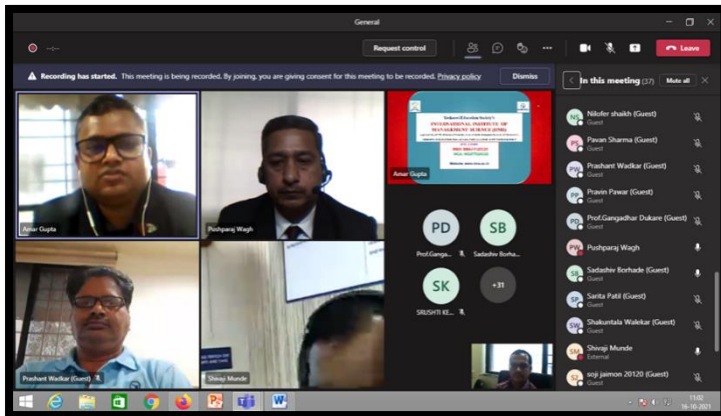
General

Request control

Leave

Recording has started. This meeting is being recorded. By joining, you are giving consent for this meeting to be recorded. Privacy policy

Dismiss

In this meeting (37)

Mute all

INTERNATIONAL INSTITUTE OF MANAGEMENT SCIENCE (IIMS)

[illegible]

Amar Gupta

Pushparaj Wagh

Amar Gupta

PD

SB

Prof.Ganga...

Sadashiv Borha...

SK

+31

SRUSHTI KE...

Prashant Wadkar (Guest)

Shivaji Munde

Nilofer shaikh (Guest)
Guest

Pavan Sharma (Guest)
Guest

Prashant Wadkar (Guest)
Guest

Pravin Pawar (Guest)
Guest

Prof.Gangadhar Dukare (Guest)
Guest

Pushparaj Wagh

Sadashiv Borhade (Guest)
Guest

Sarita Patil (Guest)
Guest

Shakuntala Walekar (Guest)
Guest

Shivaji Munde
External

soji jaimon 20120 (Guest)
Guest

11:02
16-10-2021